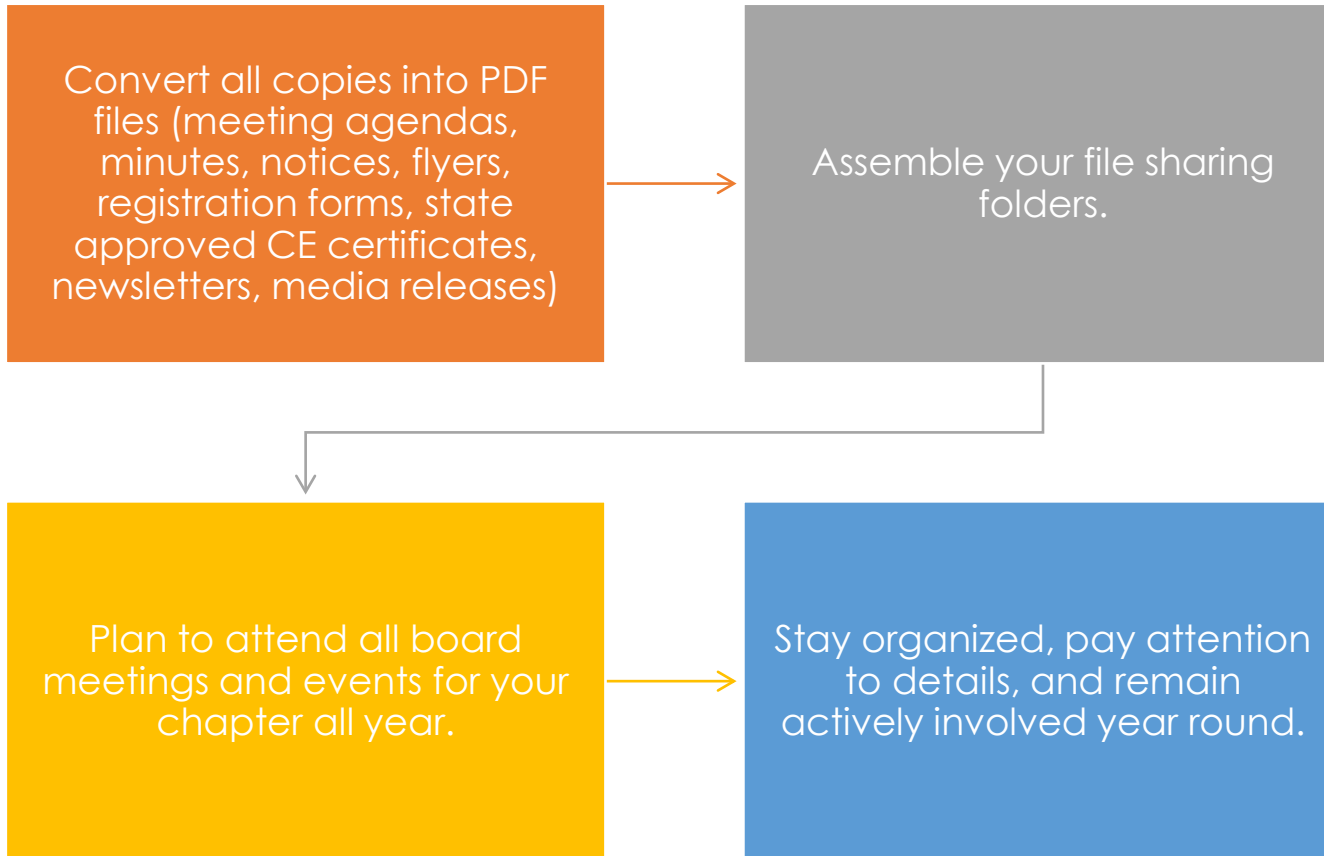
Convert all copies into PDF files (meeting agendas, minutes, notices, flyers, registration forms, state approved CE certificates, newsletters, media releases)

Assemble your file sharing folders.

Plan to attend all board meetings and events for your chapter all year.

Stay organized, pay attention to details, and remain actively involved year round.